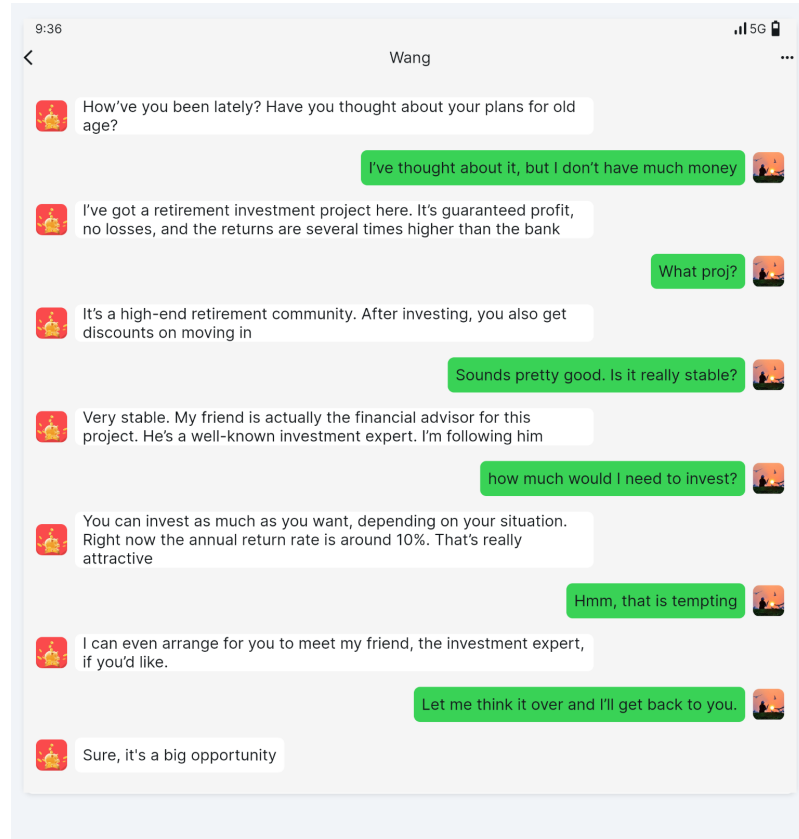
9:36

5G

Wang

How've you been lately? Have you thought about your plans for old age?

I've thought about it, but I don't have much money

I've got a retirement investment project here. It's guaranteed profit, no losses, and the returns are several times higher than the bank

What proj?

It's a high-end retirement community. After investing, you also get discounts on moving in

Sounds pretty good. Is it really stable?

Very stable. My friend is actually the financial advisor for this project. He's a well-known investment expert. I'm following him

how much would I need to invest?

You can invest as much as you want, depending on your situation. Right now the annual return rate is around 10%. That's really attractive

Hmm, that is tempting

I can even arrange for you to meet my friend, the investment expert, if you'd like.

Let me think it over and I'll get back to you.

Sure, it's a big opportunity